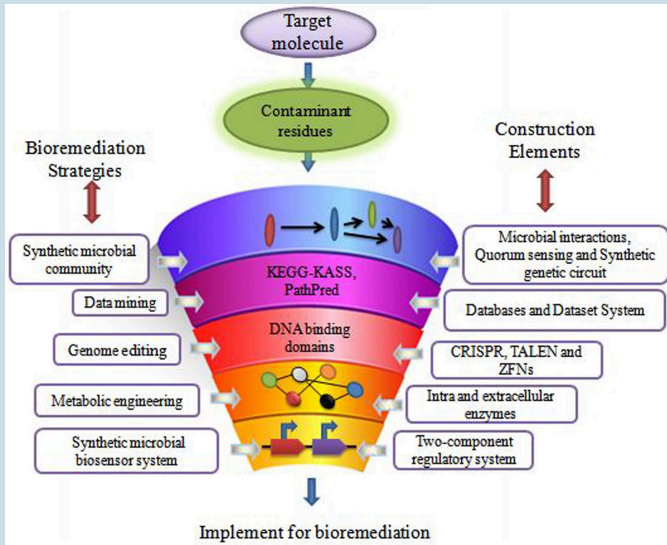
Target molecule

Contaminant residues

Bioremediation Strategies

Construction Elements

Synthetic microbial community

Microbial interactions, Quorum sensing and Synthetic genetic circuit

KEGG-KASS, PathPred

Data mining

Databases and Dataset System

DNA binding domains

Genome editing

CRISPR, TALEN and ZFNs

Metabolic engineering

Intra and extracellular enzymes

Synthetic microbial biosensor system

Two-component regulatory system

Implement for bioremediation